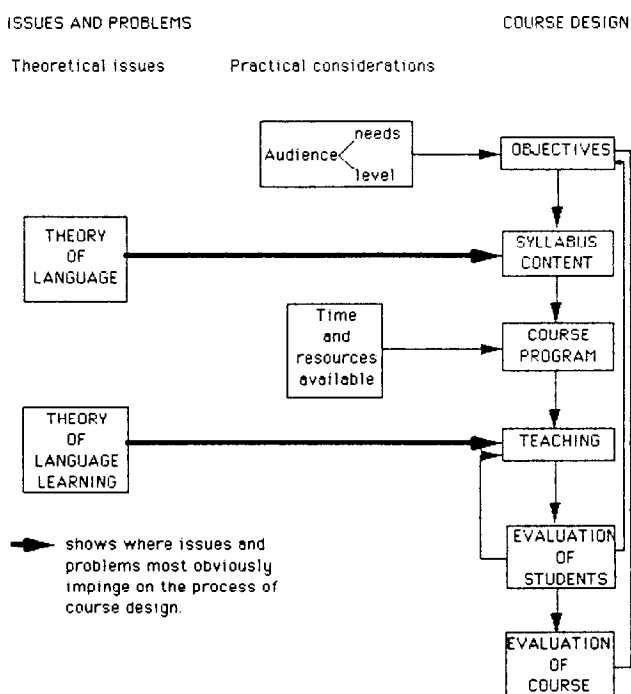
ISSUES AND PROBLEMS

COURSE DESIGN

Theoretical issues

Practical considerations

Audience needs level

OBJECTIVES

THEORY OF LANGUAGE

SYLLABUS CONTENT

Time and resources available

COURSE PROGRAM

THEORY OF LANGUAGE LEARNING

TEACHING

EVALUATION OF STUDENTS

EVALUATION OF COURSE

shows where issues and problems most obviously impinge on the process of course design.